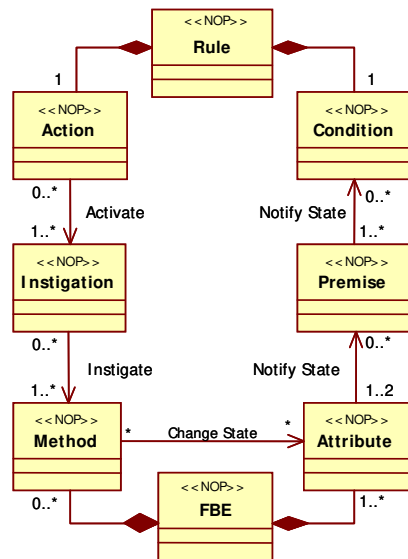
<<NOP>>
Rule

1

1

<<NOP>>
Action

<<NOP>>
Condition

0..*

Activate

Notify State

0..*

1..*

1..*

<<NOP>>
Instigation

<<NOP>>
Premise

0..*

Instigate

Notify State

0..*

1..*

1..2

<<NOP>>
Method

*

Change State

*

<<NOP>>
Attribute

0..*

<<NOP>>
FBE

1..*